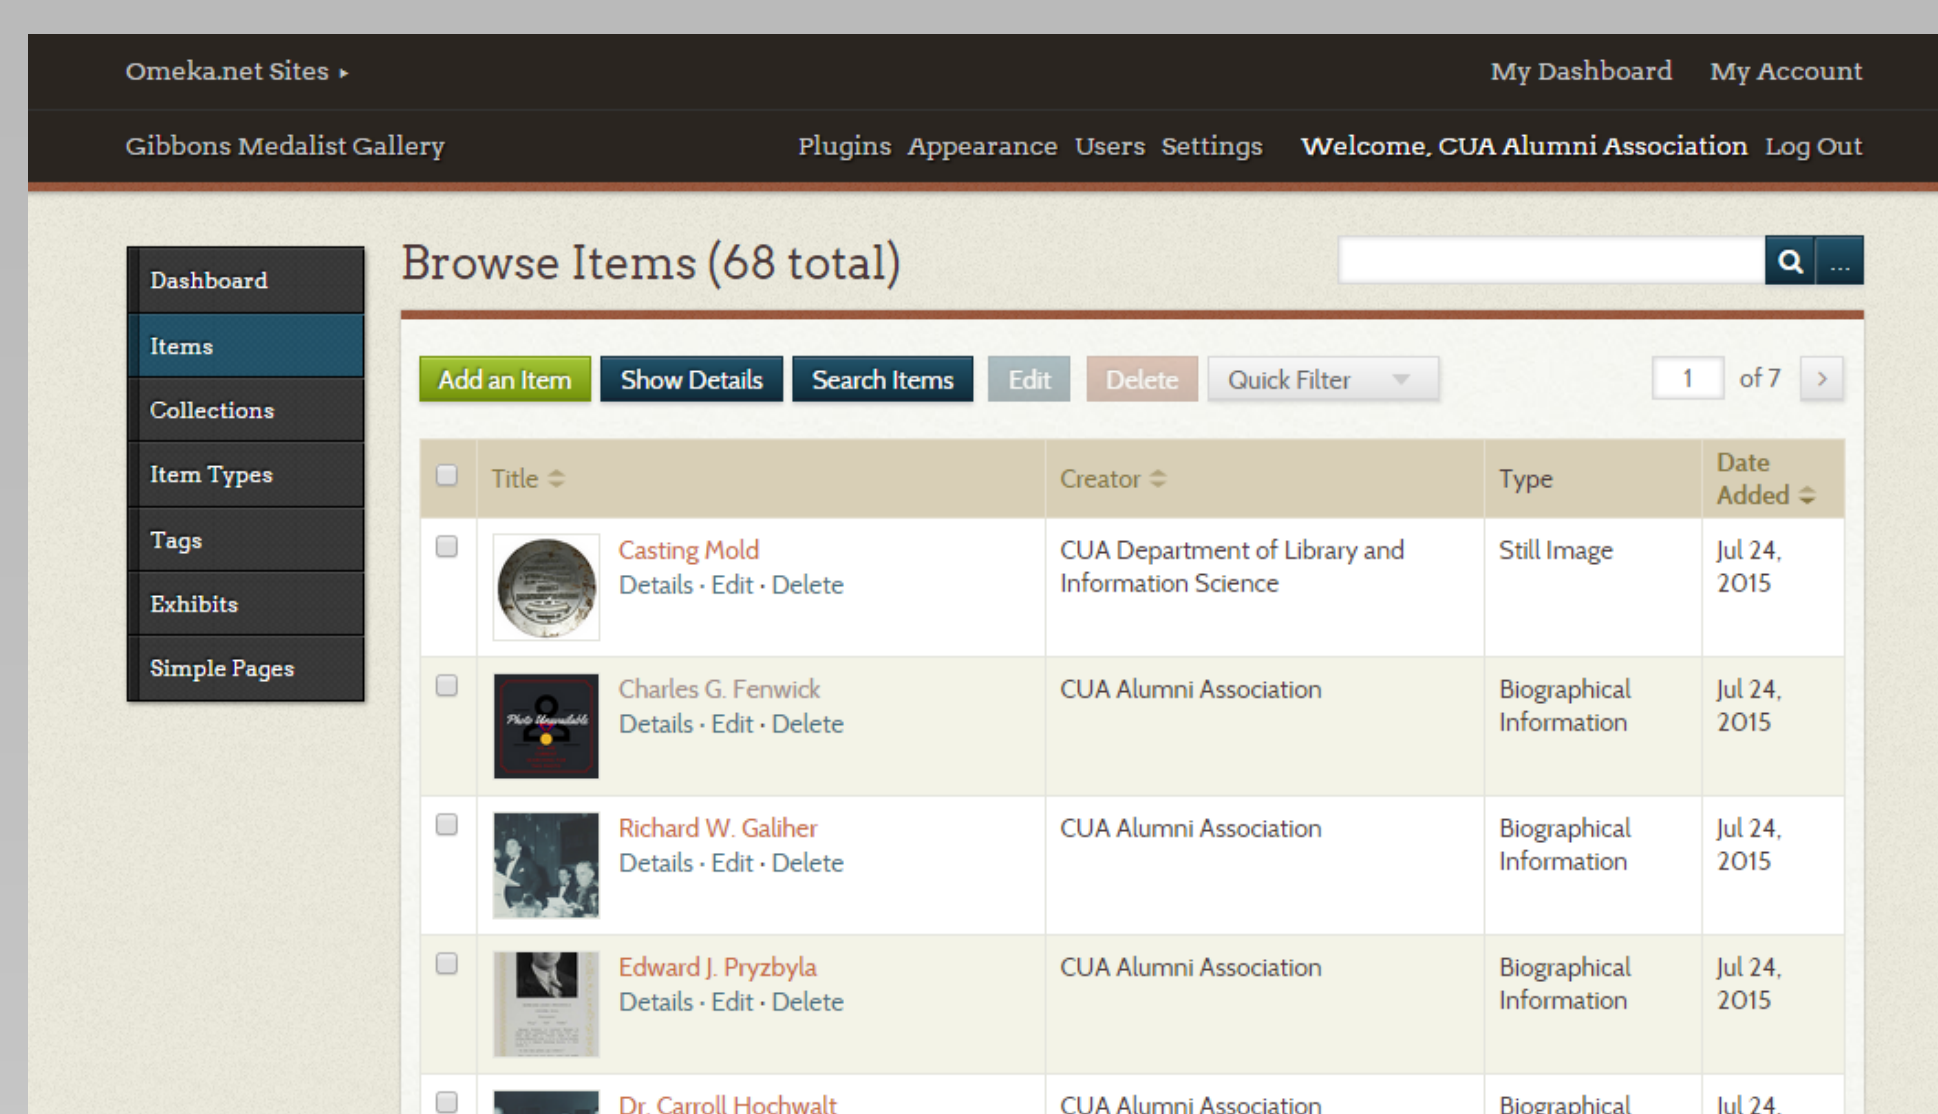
Omeka.net Sites ▸

My Dashboard My Account

Gibbons Medalist Gallery

Plugins Appearance Users Settings Welcome, CUA Alumni Association Log Out

Dashboard
Items
Collections
Item Types
Tags
Exhibits
Simple Pages

Browse Items (68 total)

...

Add an Item Show Details Search Items Edit Delete Quick Filter

1 of 7 ›

| | Title | Creator | Type | Date Added |
|---|---|---|---|---|
| | Casting Mold Details · Edit · Delete | CUA Department of Library and Information Science | Still Image | Jul 24, 2015 |
| | Charles G. Fenwick Details · Edit · Delete | CUA Alumni Association | Biographical Information | Jul 24, 2015 |
| | Richard W. Galiher Details · Edit · Delete | CUA Alumni Association | Biographical Information | Jul 24, 2015 |
| | Edward J. Pryzbyla Details · Edit · Delete | CUA Alumni Association | Biographical Information | Jul 24, 2015 |
| | Dr. Carroll Hochwalt | CUA Alumni Association | Biographical | Jul 24, |